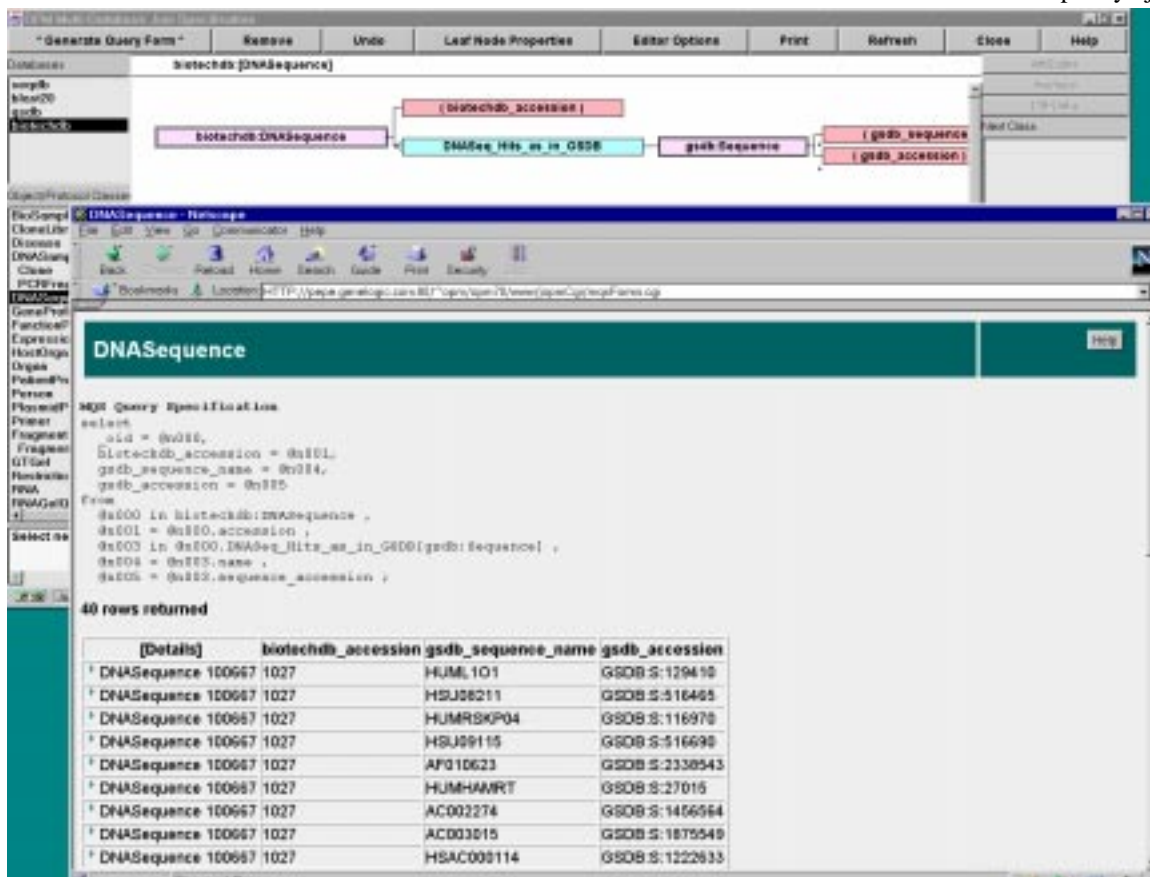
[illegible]

"Generate Query Form" | Remove | Undo | Leaf Node Properties | Editor Options | Print | Refresh | Close | Help

Databases

biotechdb:[DNASequence]

sorgdb
blast20
gsdb
biotechdb

(biotechdb_accession)

biotechdb:DNASequence

DNASeq_Hits_as_in_GSDB

gsdb:Sequence

(gsdb_sequence

(gsdb_accession)

Object/Protocol Classes

BioSampl
CloneLib
Disease
DNASeq
Clone
PCRFrag
DNASeq
GeneProd
FunctionP
Expressio
HostOrga
Organ
PatientPro
Person
PlasmidP
Primer
Fragment
Fragmen
GTGel
Restrictio
RNA
RNAGelO

Select na

DNASequence - Netscape

File Edit View Go Communicator Help

Back Forward Reload Home Search Guide Print Security Stop

Bookmarks Location: HTTP://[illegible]

DNASequence

Help

MQR Query Specification
select
_oid = @n000,
biotechdb_accession = @n001,
gsdb_sequence_name = @n004,
gsdb_accession = @n005
from
@n000 in biotechdb:DNASequence ,
@n001 = @n000.accession ,
@n003 in @n000.DNASeq_Hits_as_in_GSDB[gsdb:Sequence] ,
@n004 = @n003.name ,
@n005 = @n003.sequence_accession ;

40 rows returned

| [Details] | biotechdb_accession | gsdb_sequence_name | gsdb_accession |
|---|---|---|---|
| DNASequence 100667 | 1027 | HUML1O1 | GSDB:S:129410 |
| DNASequence 100667 | 1027 | HSU08211 | GSDB:S:516465 |
| DNASequence 100667 | 1027 | HUMRSKP04 | GSDB:S:116970 |
| DNASequence 100667 | 1027 | HSU09115 | GSDB:S:516690 |
| DNASequence 100667 | 1027 | AF010623 | GSDB:S:2338543 |
| DNASequence 100667 | 1027 | HUMHAMRT | GSDB:S:27015 |
| DNASequence 100667 | 1027 | AC002274 | GSDB:S:1456564 |
| DNASequence 100667 | 1027 | AC003015 | GSDB:S:1875549 |
| DNASequence 100667 | 1027 | HSAC000114 | GSDB:S:1222633 |